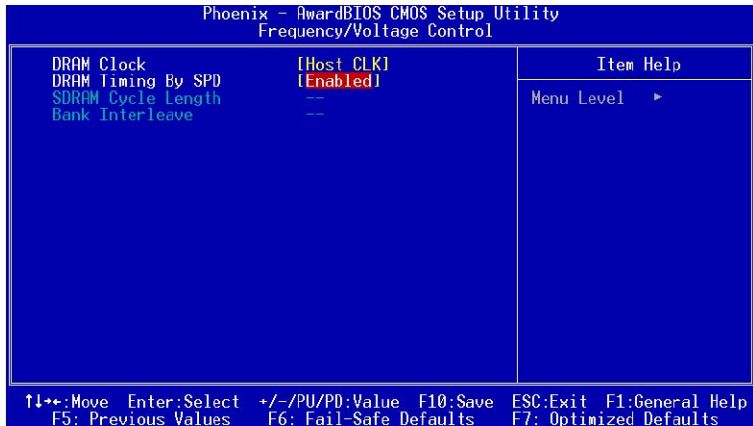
Phoenix - AwardBIOS CMOS Setup Utility
Frequency/Voltage Control

DRAM Clock [Host CLK]
DRAM Timing By SPD [Enabled]
SDRAM Cycle Length --
Bank Interleave --

Item Help

Menu Level ►

↑↓→←:Move Enter:Select +/-/PU/PD:Value F10:Save ESC:Exit F1:General Help
F5: Previous Values F6: Fail-Safe Defaults F7: Optimized Defaults